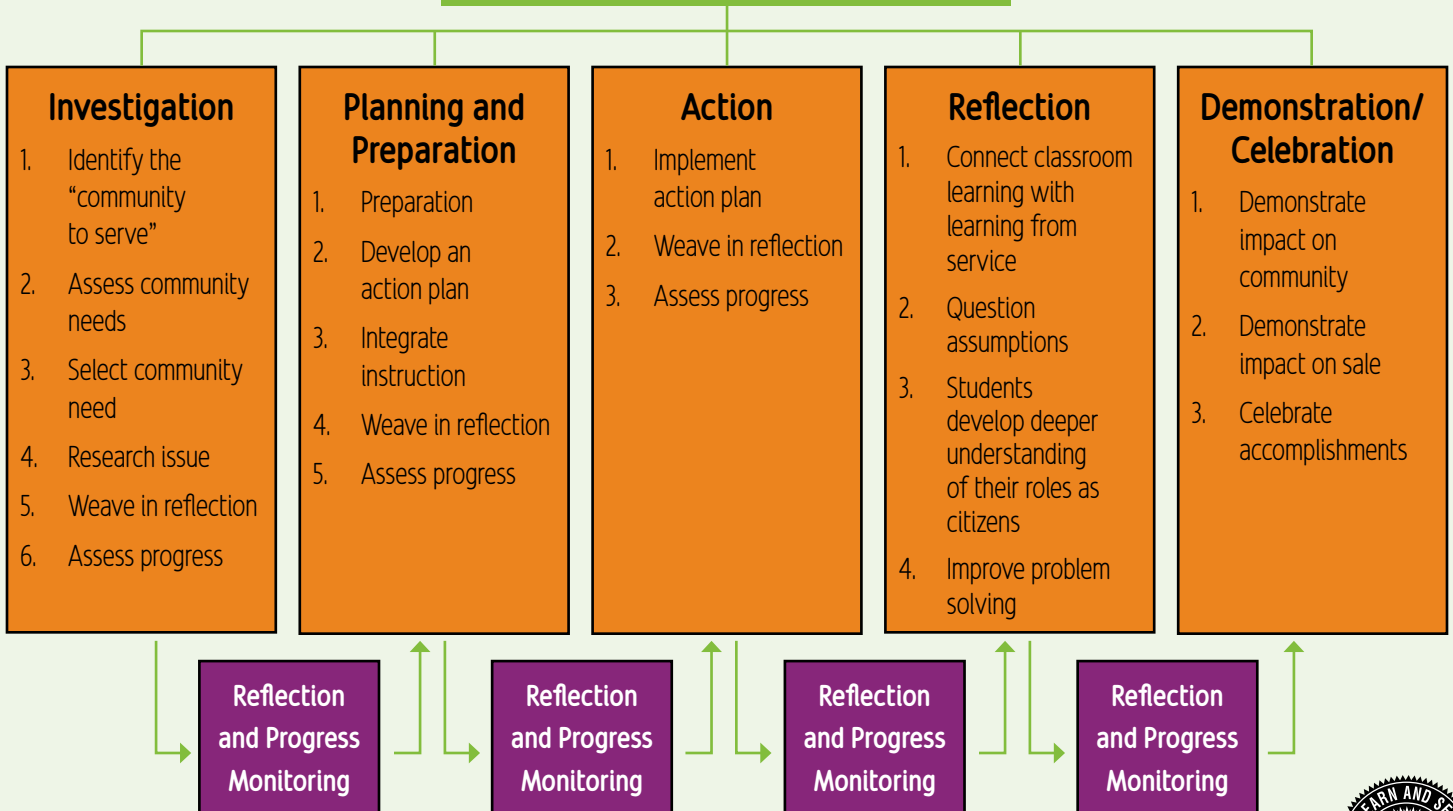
Investigation

1. Identify the "community to serve"
2. Assess community needs
3. Select community need
4. Research issue
5. Weave in reflection
6. Assess progress

Planning and Preparation

1. Preparation
2. Develop an action plan
3. Integrate instruction
4. Weave in reflection
5. Assess progress

Action

1. Implement action plan
2. Weave in reflection
3. Assess progress

Reflection

1. Connect classroom learning with learning from service
2. Question assumptions
3. Students develop deeper understanding of their roles as citizens
4. Improve problem solving

Demonstration/ Celebration

1. Demonstrate impact on community
2. Demonstrate impact on sale
3. Celebrate accomplishments

Reflection and Progress Monitoring

Reflection and Progress Monitoring

Reflection and Progress Monitoring

Reflection and Progress Monitoring

EARN AND S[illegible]